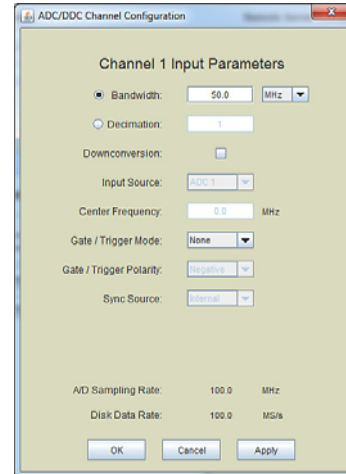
ADC/DDC Channel Configuration

Channel 1 Input Parameters

Bandwidth: 50.0 MHz

Decimation: 1

Downconversion:

Input Source: ADC 1

Center Frequency: 0.0 MHz

Gate / Trigger Mode: None

Gate / Trigger Polarity: Negative

Sync Source: Internal

A/D Sampling Rate: 100.0 MHz

Disk Data Rate: 100.0 MS/s

OK Cancel Apply